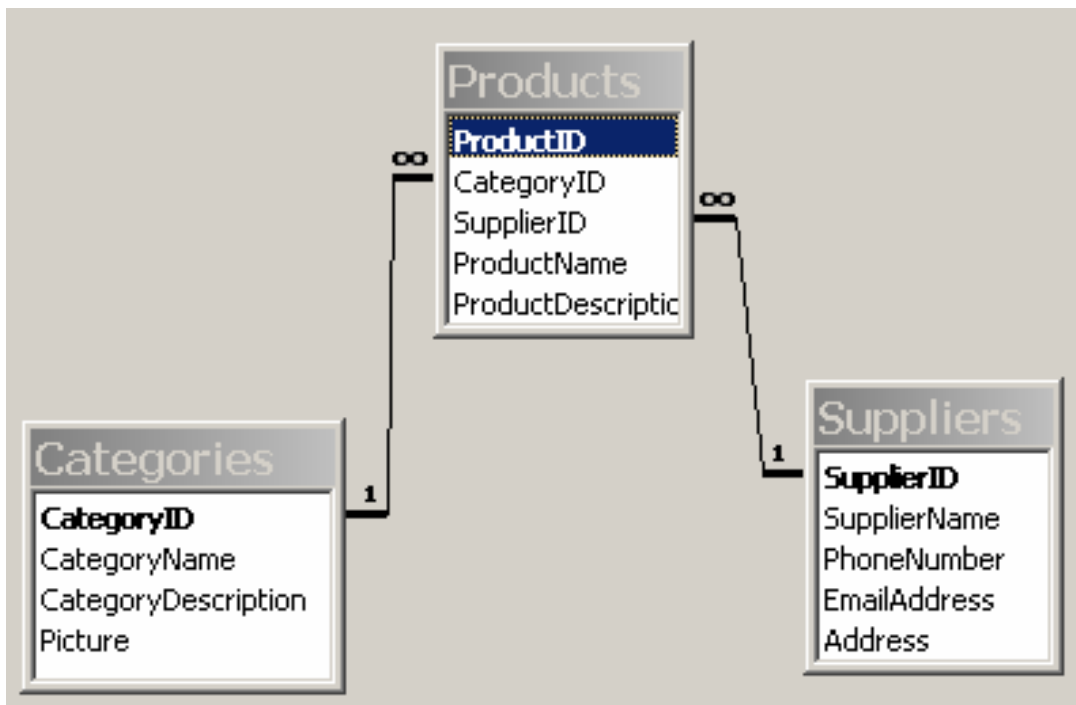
Products
ProductID
CategoryID
SupplierID
ProductName
ProductDescriptic

∞

∞

Categories
CategoryID
CategoryName
CategoryDescription
Picture

1

1

Suppliers
SupplierID
SupplierName
PhoneNumber
EmailAddress
Address